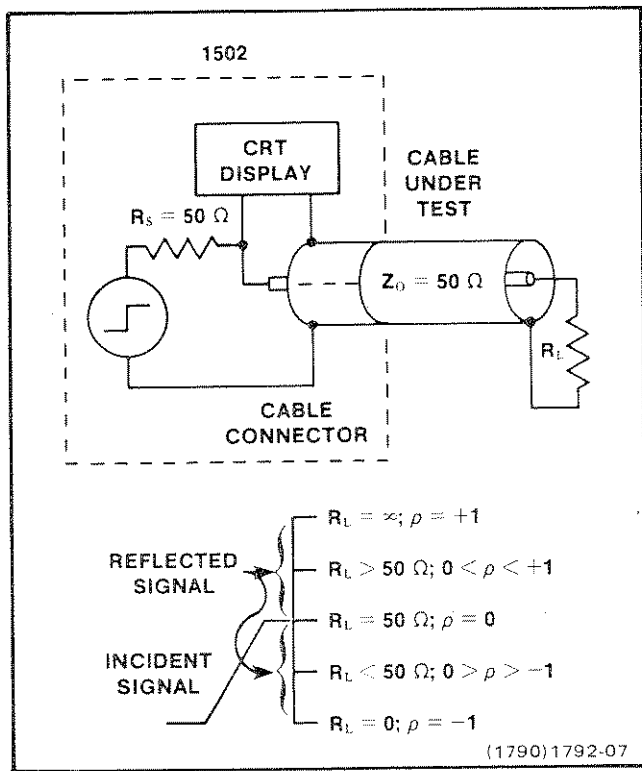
1502

CRT DISPLAY

$R_S = 50\ \Omega$

CABLE UNDER TEST

$Z_O = 50\ \Omega$

$R_L$

CABLE CONNECTOR

REFLECTED SIGNAL

INCIDENT SIGNAL

$R_L = \infty;\ \rho = +1$

$R_L > 50\ \Omega;\ 0 < \rho < +1$

$R_L = 50\ \Omega;\ \rho = 0$

$R_L < 50\ \Omega;\ 0 > \rho > -1$

$R_L = 0;\ \rho = -1$

(1790)1792-07